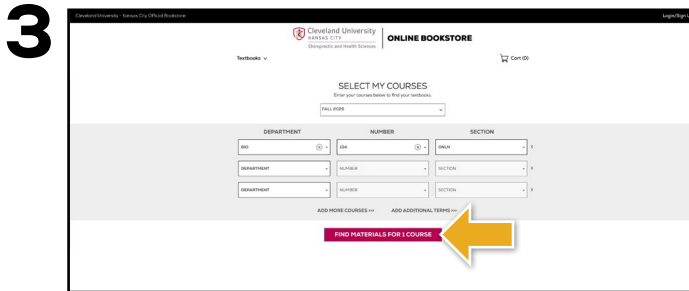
3

Cleveland University - Kansas City Official Bookstore

Login/Sign U

Cleveland University KANSAS CITY Chiropractic and Health Sciences

ONLINE BOOKSTORE

Textbooks

Cart (0)

SELECT MY COURSES

Enter your courses below to find your textbooks.

FALL 2020

| DEPARTMENT | NUMBER | SECTION |
|---|---|---|
| BIO | 104 | ONLN |
| DEPARTMENT | NUMBER | SECTION |
| DEPARTMENT | NUMBER | SECTION |

ADD MORE COURSES >>> ADD ADDITIONAL TERMS >>>

FIND MATERIALS FOR 1 COURSE